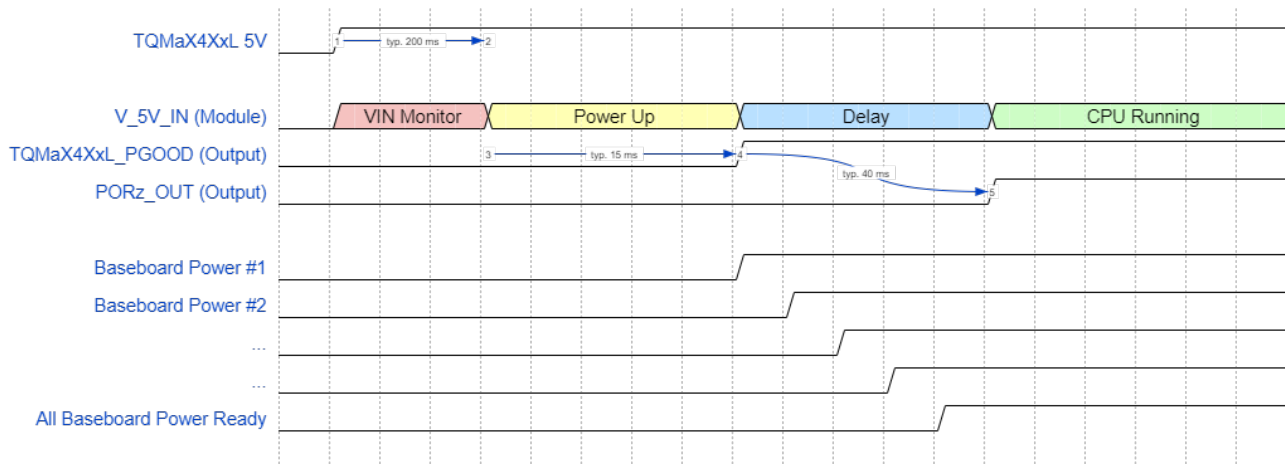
TQMaX4XxL 5V
1 typ. 200 ms 2

V_5V_IN (Module)
VIN Monitor
Power Up
Delay
CPU Running

TQMaX4XxL_PGOOD (Output)
3 typ. 15 ms 4

PORz_OUT (Output)
typ. 40 ms
5

Baseboard Power #1
Baseboard Power #2
...
...
All Baseboard Power Ready